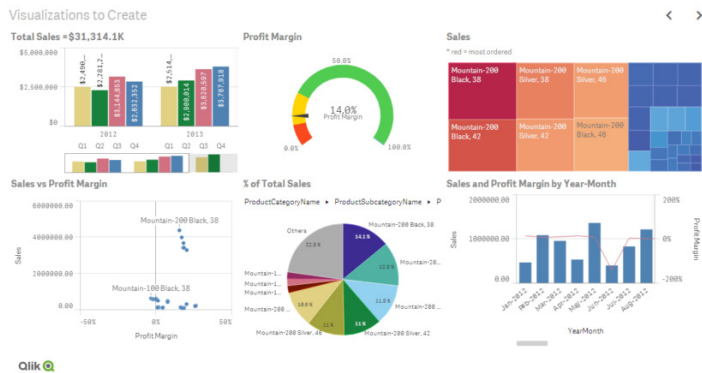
Visualizations to Create

Total Sales =$31,314.1K

$5,000,000
$2,500,000
$0

$2,490...
$2,281,342
$3,144,853
$2,852,352
$2,514...
$2,880,914
$3,620,597
$3,707,918

2012
2013
Q1 Q2 Q3 Q4 Q1 Q2 Q3 Q4

Profit Margin

50.0%
14.0%
Profit Margin
0.0%
100.0%

Sales

* red = most ordered

Mountain-200 Black, 38
Mountain-200 Silver, 38
Mountain-200 Silver, 46
Mountain-200 Black, 42
Mountain-200 Silver, 42

Sales vs Profit Margin

6000000.00
4000000.00
2000000.00
0.00
Sales
Mountain-200 Black, 38
Mountain-100 Black, 38
-50%
0%
50%
Profit Margin

% of Total Sales

ProductCategoryName ▸ ProductSubcategoryName ▸ P

Others
12.8 %
14.1 %
Mountain-200 Black, 38
Mountain-1...
Mountain-1...
Mountain-1...
Mountain-1...
Mountain-1...
10.9 %
11.6 %
11.6 %
11.5 %
Mountain-200 Silver, 46
Mountain-200 Silver, 38

Sales and Profit Margin by Year-Month

2000000.00
1000000.00
0.00
Sales
200%
0%
-200%
Profit Margin
Jan-2012
Feb-2012
Mar-2012
Apr-2012
May-2012
Jun-2012
Jul-2012
Aug-2012
YearMonth

Qlik